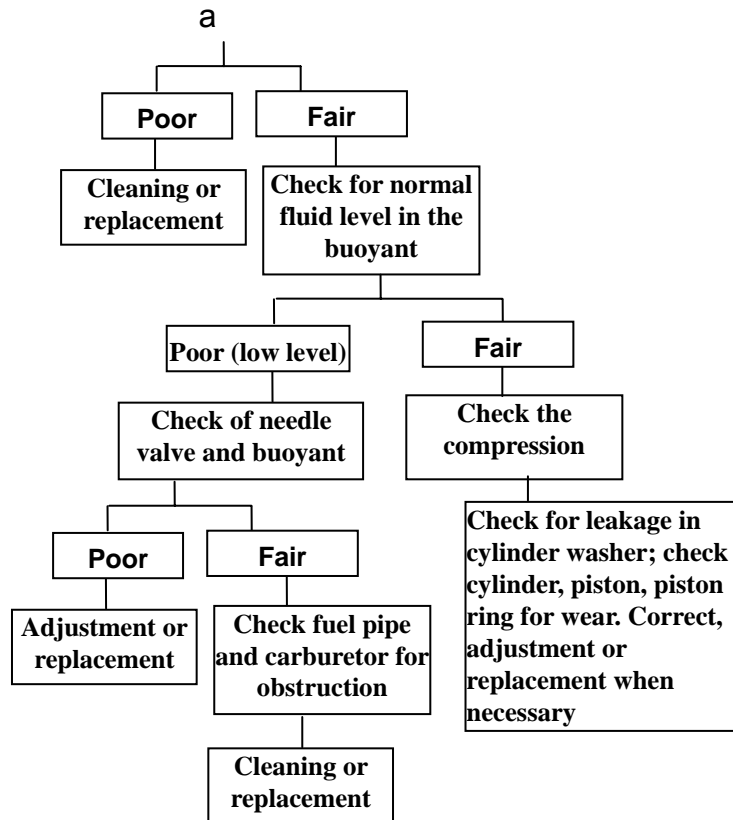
a

Poor

Fair

Cleaning or replacement

Check for normal fluid level in the buoyant

Poor (low level)

Fair

Check of needle valve and buoyant

Check the compression

Check for leakage in cylinder washer; check cylinder, piston, piston ring for wear. Correct, adjustment or replacement when necessary

Poor

Fair

Adjustment or replacement

Check fuel pipe and carburetor for obstruction

Cleaning or replacement